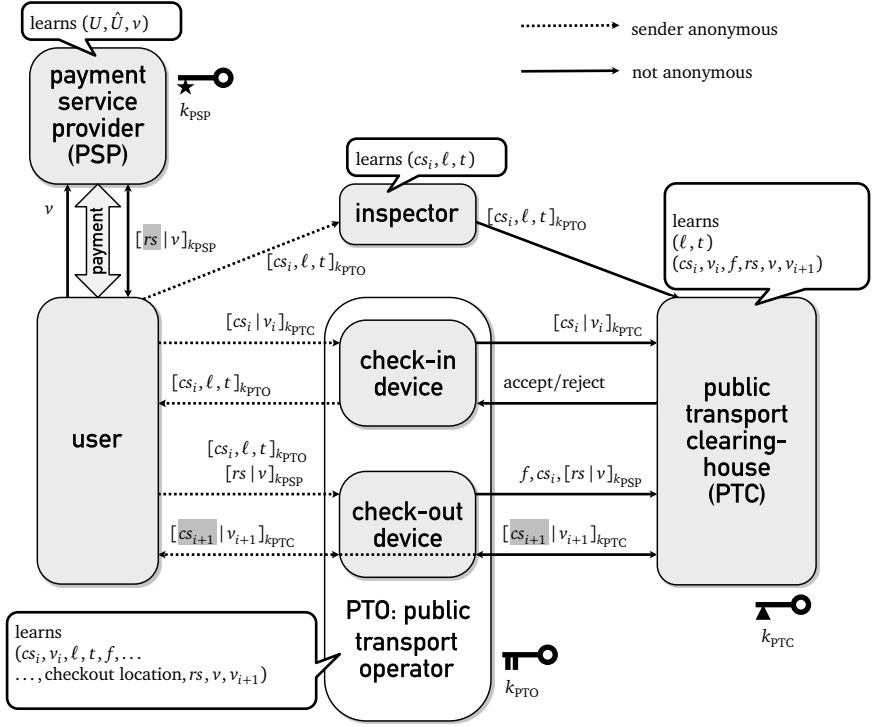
learns $(U, \hat{U}, v)$

payment service provider (PSP)

$k_{\text{PSP}}$

sender anonymous

not anonymous

learns $(cs_i, \ell, t)$

inspector

$[cs_i, \ell, t]_{k_{\text{PTO}}}$

learns $(\ell, t)$ $(cs_i, v_i, f, rs, v, v_{i+1})$

$v$

payment

$[rs \mid v]_{k_{\text{PSP}}}$

$[cs_i, \ell, t]_{k_{\text{PTO}}}$

$[cs_i \mid v_i]_{k_{\text{PTC}}}$

check-in device

$[cs_i \mid v_i]_{k_{\text{PTC}}}$

$[cs_i, \ell, t]_{k_{\text{PTO}}}$

accept/reject

user

public transport clearing-house (PTC)

$[cs_i, \ell, t]_{k_{\text{PTO}}}$
$[rs \mid v]_{k_{\text{PSP}}}$

$f, cs_i, [rs \mid v]_{k_{\text{PSP}}}$

check-out device

$[cs_{i+1} \mid v_{i+1}]_{k_{\text{PTC}}}$

$[cs_{i+1} \mid v_{i+1}]_{k_{\text{PTC}}}$

learns $(cs_i, v_i, \ell, t, f, \ldots$ $\ldots, \text{checkout location}, rs, v, v_{i+1})$

PTO: public transport operator

$k_{\text{PTO}}$

$k_{\text{PTC}}$